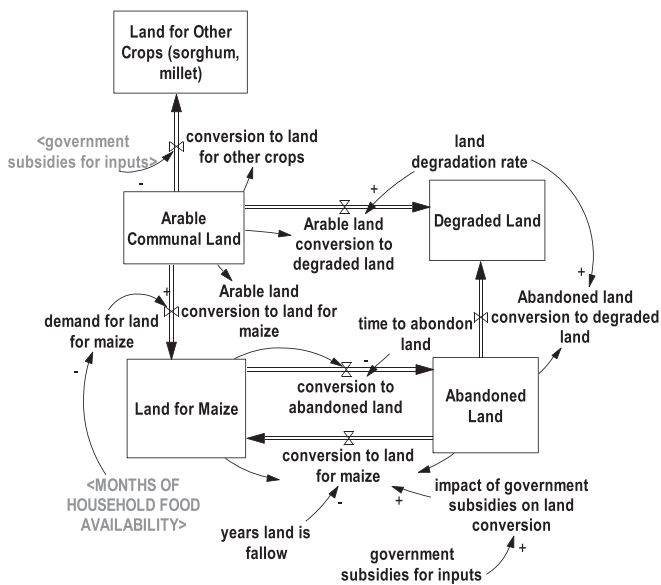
Land for Other Crops (sorghum, millet)

<government subsidies for inputs>

-

conversion to land for other crops

land degradation rate

+

Arable Communal Land

Arable land conversion to degraded land

Degraded Land

+

Arable land conversion to land for maize

+

demand for land for maize

-

Abandoned land conversion to degraded land

time to abondon land

-

Land for Maize

conversion to abandoned land

Abandoned Land

conversion to land for maize

<MONTHS OF HOUSEHOLD FOOD AVAILABILITY>

-

+

impact of government subsidies on land conversion

years land is fallow

government subsidies for inputs

+